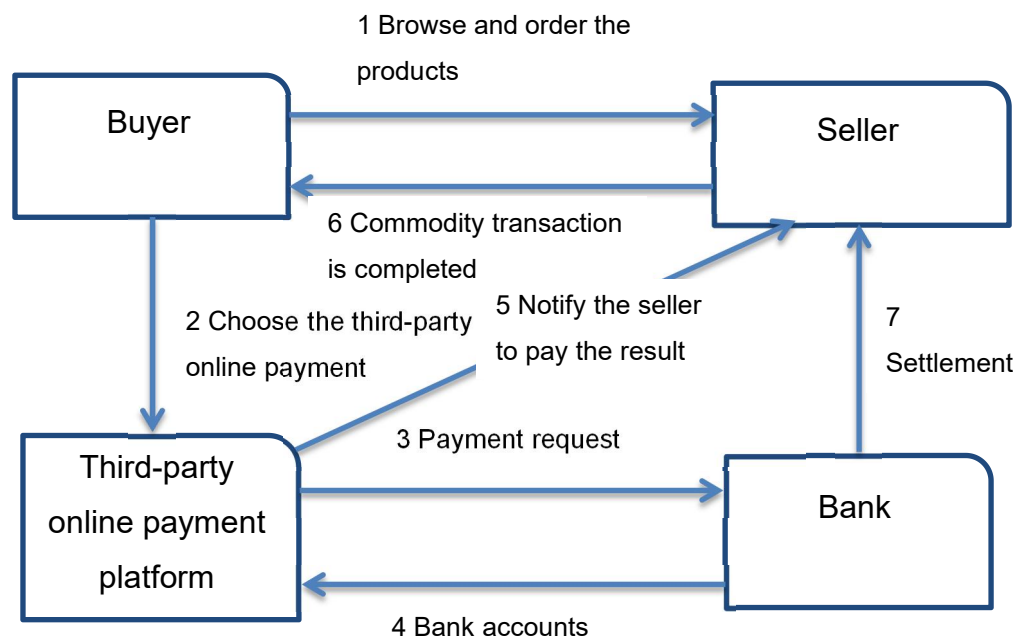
1 Browse and order the products

Buyer

Seller

6 Commodity transaction is completed

2 Choose the third-party online payment

5 Notify the seller to pay the result

7 Settlement

3 Payment request

Third-party online payment platform

Bank

4 Bank accounts